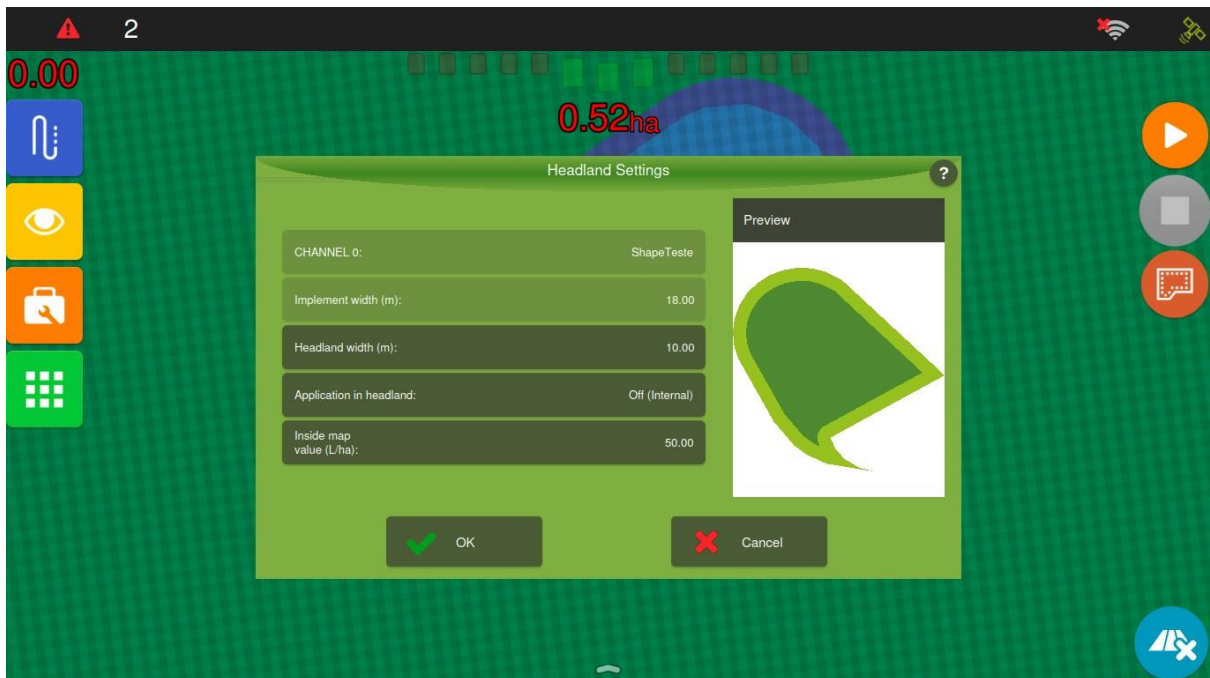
2

0.00

0.52ha

Headland Settings

?

Preview

CHANNEL 0: ShapeTeste

Implement width (m): 18.00

Headland width (m): 10.00

Application in headland: Off (Internal)

Inside map value (L/ha): 50.00

OK

Cancel